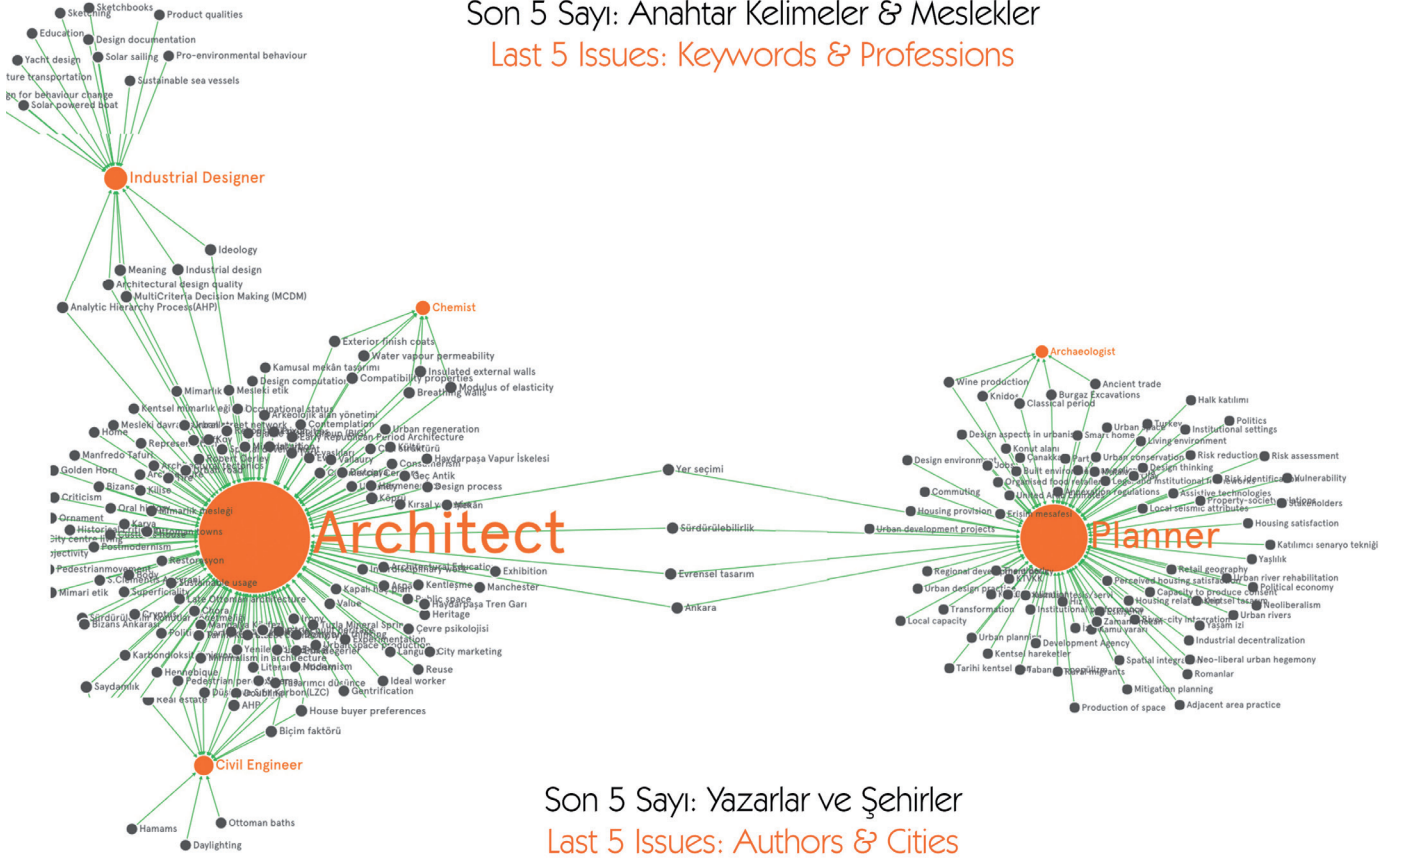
Son 5 Sayı: Anahtar Kelimeler & Meslekler
Last 5 Issues: Keywords & Professions

Sketching
Sketchbooks
Product qualities
Education
Design documentation
Yacht design
Solar sailing
Pro-environmental behaviour
ture transportation
Sustainable sea vessels
gn for behaviour change
Solar powered boat
Industrial Designer
Ideology
Meaning
Industrial design
Architectural design quality
MultiCriteria Decision Making (MCDM)
Analytic Hierarchy Process(AHP)
Chemist
Exterior finish coats
Water vapour permeability
Kamusal mekân tasarımı
Insulated external walls
Design computation
Compatibility properties
Modulus of elasticity
Mimarlık
Mesleki etik
Breathing walls
Occupational status
Kentsel mimarlık eği
Arkeolojik alan yönetimi
Contemplation
Mesleki davra
Urban street network
Home
Early Republican Period Architecture
Urban regeneration
Manfredo Tafuri
Haydarpaşa Vapur İskelesi
Golden Horn
Consumerism
Geç Antik
Bizans
Kilise
Design process
Criticism
Köprü
Kırsal
Mekan
Ornament
Oral hi
Mimarlık mesleği
Karya
Historic
City centre living
Postmodernism
ojectivity
Architect
Yer seçimi
Sürdürülebilirlik
Evrensel tasarım
Ankara
Restorasyon
Pedestrian movement
Exhibition
Manchester
Mimari etik
Superficiality
Adaptive usage
Late Ottoman architecture
Haydarpaşa Tren Garı
Heritage
Value
Public space
Kentleşme
Sürdürülebilir
Bizans Ankarası
Tuzla Mineral Spring
Çevre psikolojisi
Experimentation
City marketing
Karbondioksit
Language
Minimalism in architecture
Modernism
Reuse
Hennebique
Literature
Ideal worker
Saydamlık
Pedestrian
Gentrification
Real estate
Düşük Karbon(LZC)
AHP
House buyer preferences
Biçim faktörü
Civil Engineer
Hamams
Ottoman baths
Daylighting
Archaeologist
Wine production
Ancient trade
Knidos
Burgaz Excavations
Classical period
Halk katılımı
Politics
Institutional settings
Design aspects in urbanism
Smart home
Urban
Turkey
Living environment
Design environment
Konut alanı
Risk reduction
Risk assessment
Çanakkale
Urban conservation
Design thinking
Built environment
Vulnerability
Organised food retailers
Institutional
Commuting
United
Regulations
Assistive technologies
Property-society
Stakeholders
Housing provision
Erişim mesafesi
Local seismic attributes
Housing satisfaction
Urban development projects
Planner
Katılımcı senaryo tekniği
Yaşlılık
Retail geography
Regional development
Urban river rehabilitation
Perceived housing satisfaction
Political economy
Urban design practice
Capacity to produce consent
Housing
Kentsel tasarım
Neoliberalism
Transformation
Institutional
Urban rivers
Local capacity
Kamu yararı
Yaşam izi
Urban planning
Industrial decentralization
Development Agency
Kentsel hareketler
Spatial integr
Neo-liberal urban hegemony
Tarihi kentsel
Romanlar
Mitigation planning
Production of space
Adjacent area practice

Son 5 Sayı: Yazarlar ve Şehirler
Last 5 Issues: Authors & Cities